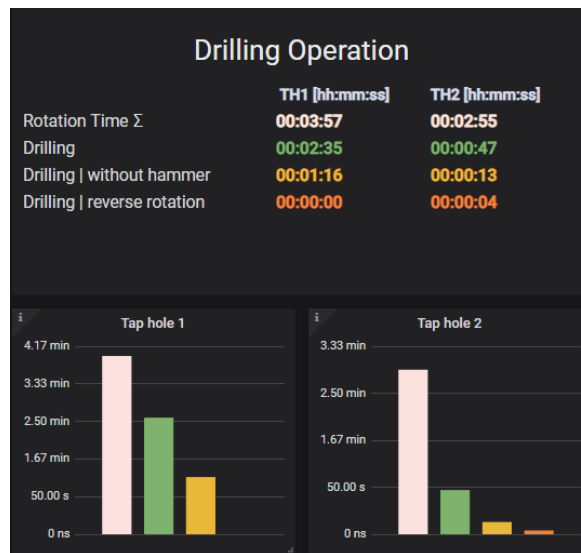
Drilling Operation

| | TH1 [hh:mm:ss] | TH2 [hh:mm:ss] |
|---|---|---|
| Rotation Time Σ | 00:03:57 | 00:02:55 |
| Drilling | 00:02:35 | 00:00:47 |
| Drilling \| without hammer | 00:01:16 | 00:00:13 |
| Drilling \| reverse rotation | 00:00:00 | 00:00:04 |

i
Tap hole 1
4.17 min
3.33 min
2.50 min
1.67 min
50.00 s
0 ns

i
Tap hole 2
3.33 min
2.50 min
1.67 min
50.00 s
0 ns